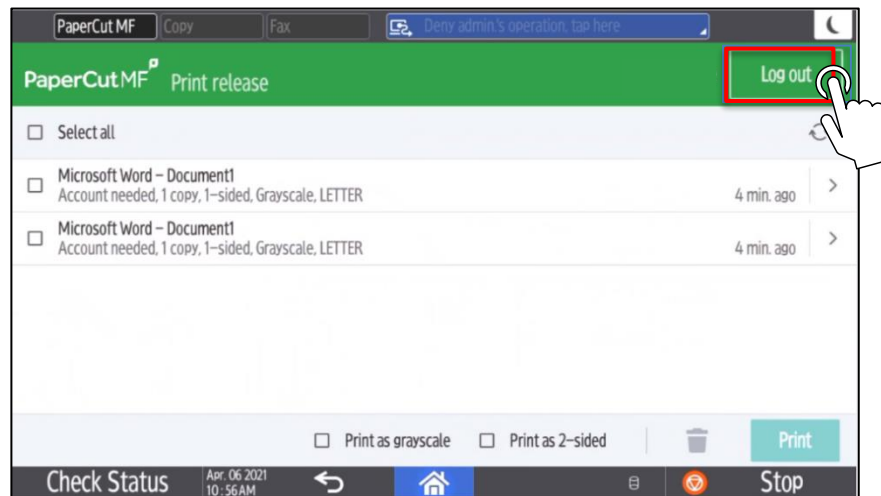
PaperCut MF Copy Fax Deny admin.'s operation, tap here

PaperCutMF Print release

Log out

Select all

Microsoft Word – Document1
Account needed, 1 copy, 1–sided, Grayscale, LETTER
4 min. ago

Microsoft Word – Document1
Account needed, 1 copy, 1–sided, Grayscale, LETTER
4 min. ago

Print as grayscale Print as 2–sided Print

Check Status Apr. 06 2021 10:56AM Stop